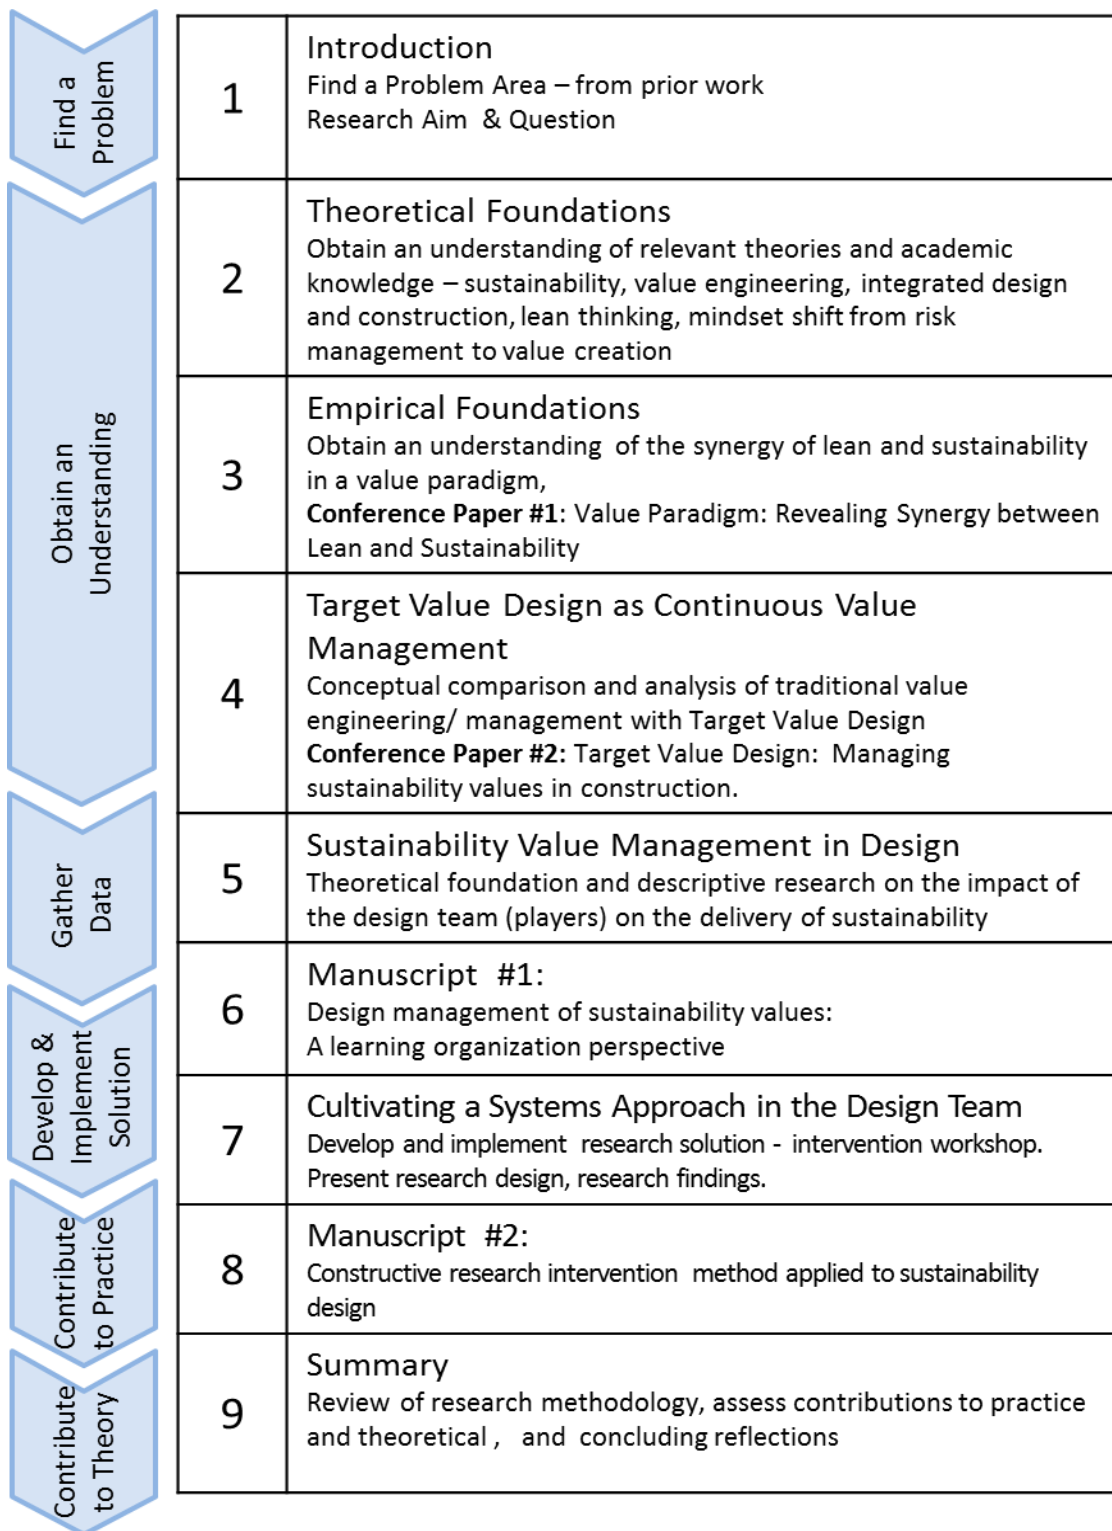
Find a Problem

Obtain an Understanding

Gather Data

Develop & Implement Solution

Contribute to Practice

Contribute to Theory

| | |
|---|---|
| 1 | Introduction<br>Find a Problem Area – from prior work<br>Research Aim & Question |
| 2 | Theoretical Foundations<br>Obtain an understanding of relevant theories and academic knowledge – sustainability, value engineering, integrated design and construction, lean thinking, mindset shift from risk management to value creation |
| 3 | Empirical Foundations<br>Obtain an understanding of the synergy of lean and sustainability in a value paradigm,<br>**Conference Paper #1**: Value Paradigm: Revealing Synergy between Lean and Sustainability |
| 4 | Target Value Design as Continuous Value Management<br>Conceptual comparison and analysis of traditional value engineering/ management with Target Value Design<br>**Conference Paper #2:** Target Value Design: Managing sustainability values in construction. |
| 5 | Sustainability Value Management in Design<br>Theoretical foundation and descriptive research on the impact of the design team (players) on the delivery of sustainability |
| 6 | Manuscript #1:<br>Design management of sustainability values:<br>A learning organization perspective |
| 7 | Cultivating a Systems Approach in the Design Team<br>Develop and implement research solution - intervention workshop.<br>Present research design, research findings. |
| 8 | Manuscript #2:<br>Constructive research intervention method applied to sustainability design |
| 9 | Summary<br>Review of research methodology, assess contributions to practice and theoretical , and concluding reflections |